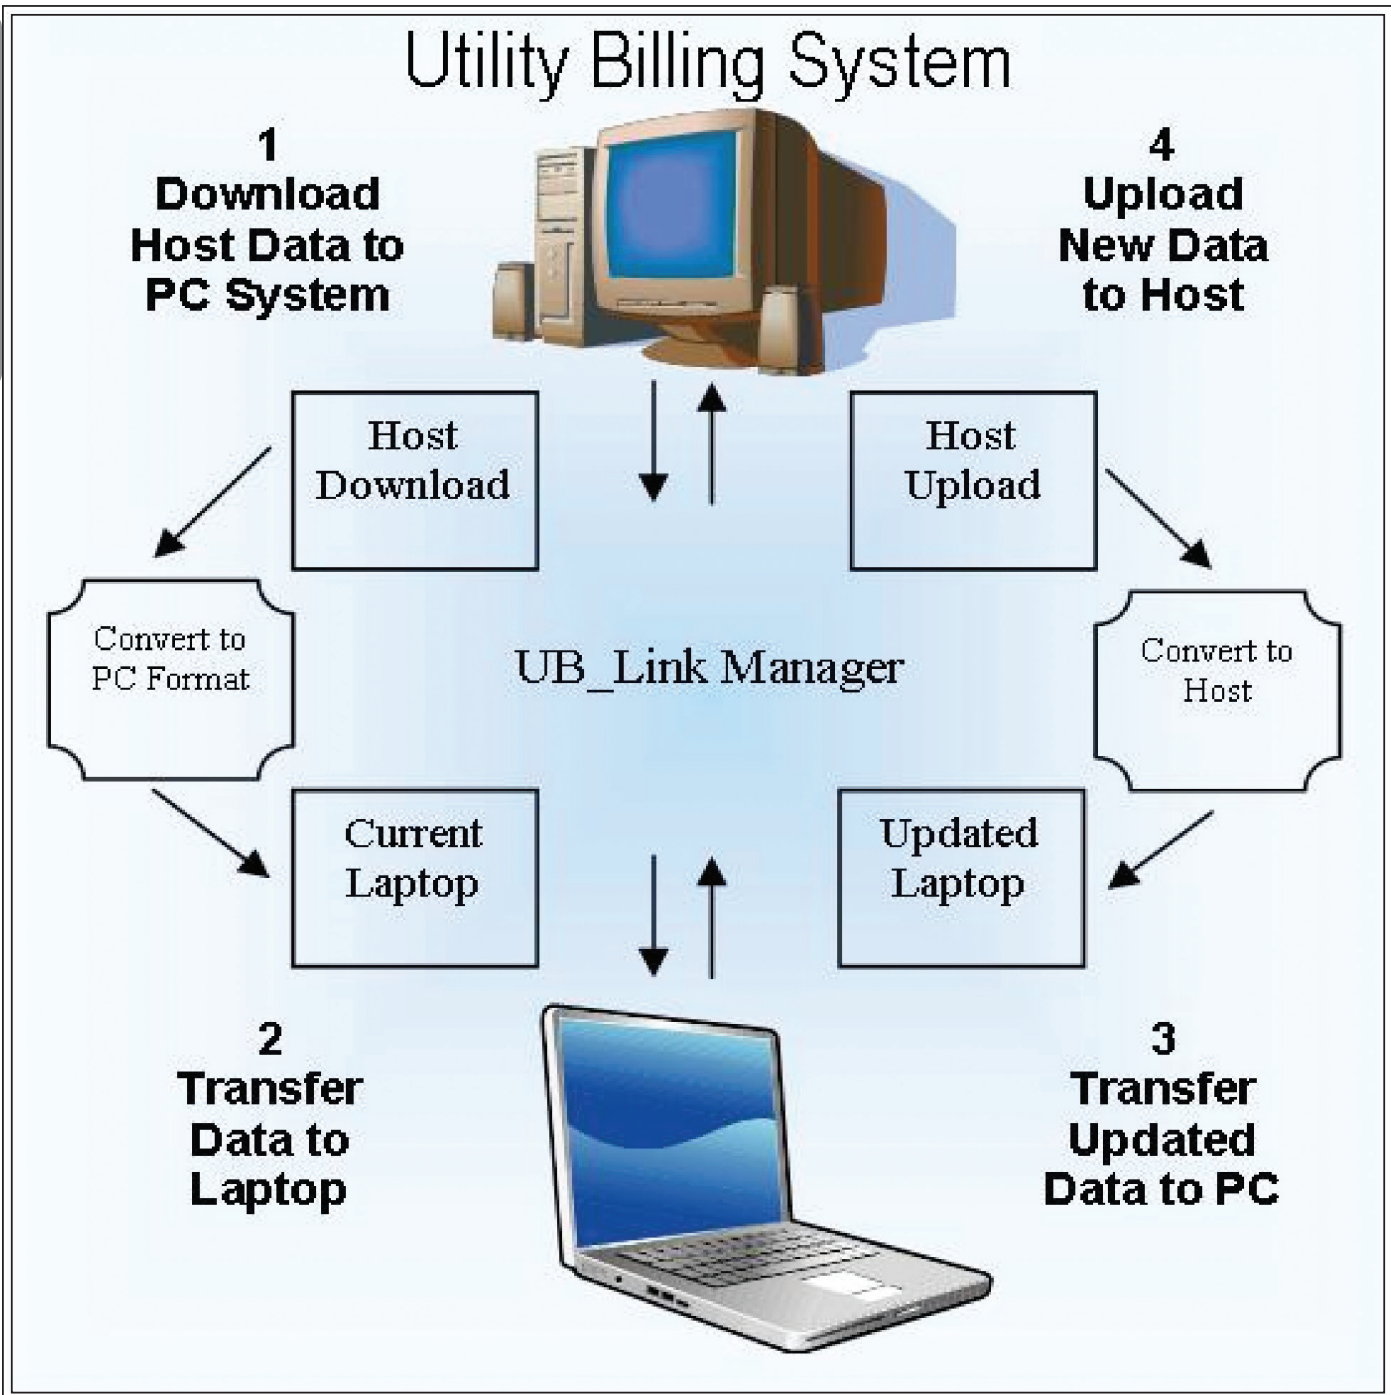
Utility Billing System

1
Download
Host Data to
PC System

4
Upload
New Data
to Host

Host
Download

Host
Upload

Convert to
PC Format

UB_Link Manager

Convert to
Host

Current
Laptop

Updated
Laptop

2
Transfer
Data to
Laptop

3
Transfer
Updated
Data to PC